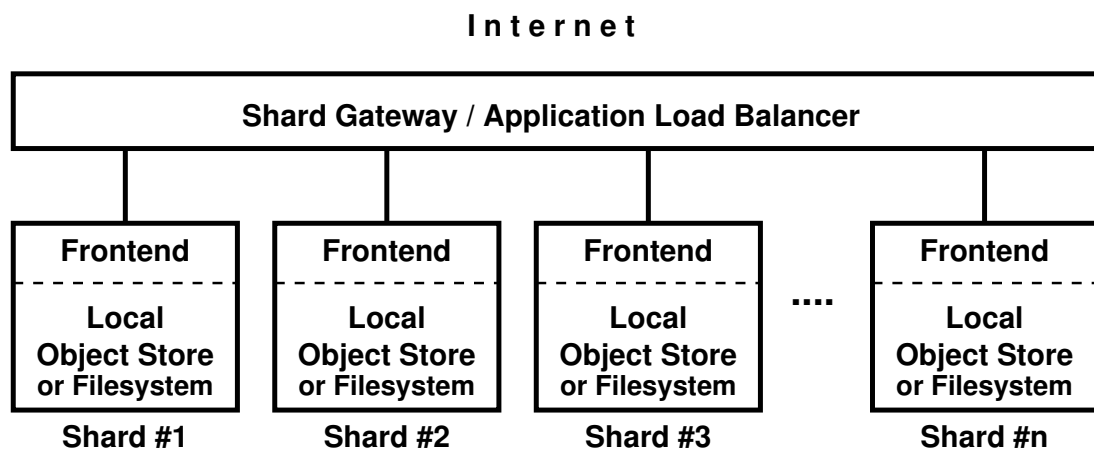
Internet

Shard Gateway / Application Load Balancer

Frontend

Local Object Store or Filesystem

Shard #1

Frontend

Local Object Store or Filesystem

Shard #2

Frontend

Local Object Store or Filesystem

Shard #3

....

Frontend

Local Object Store or Filesystem

Shard #n